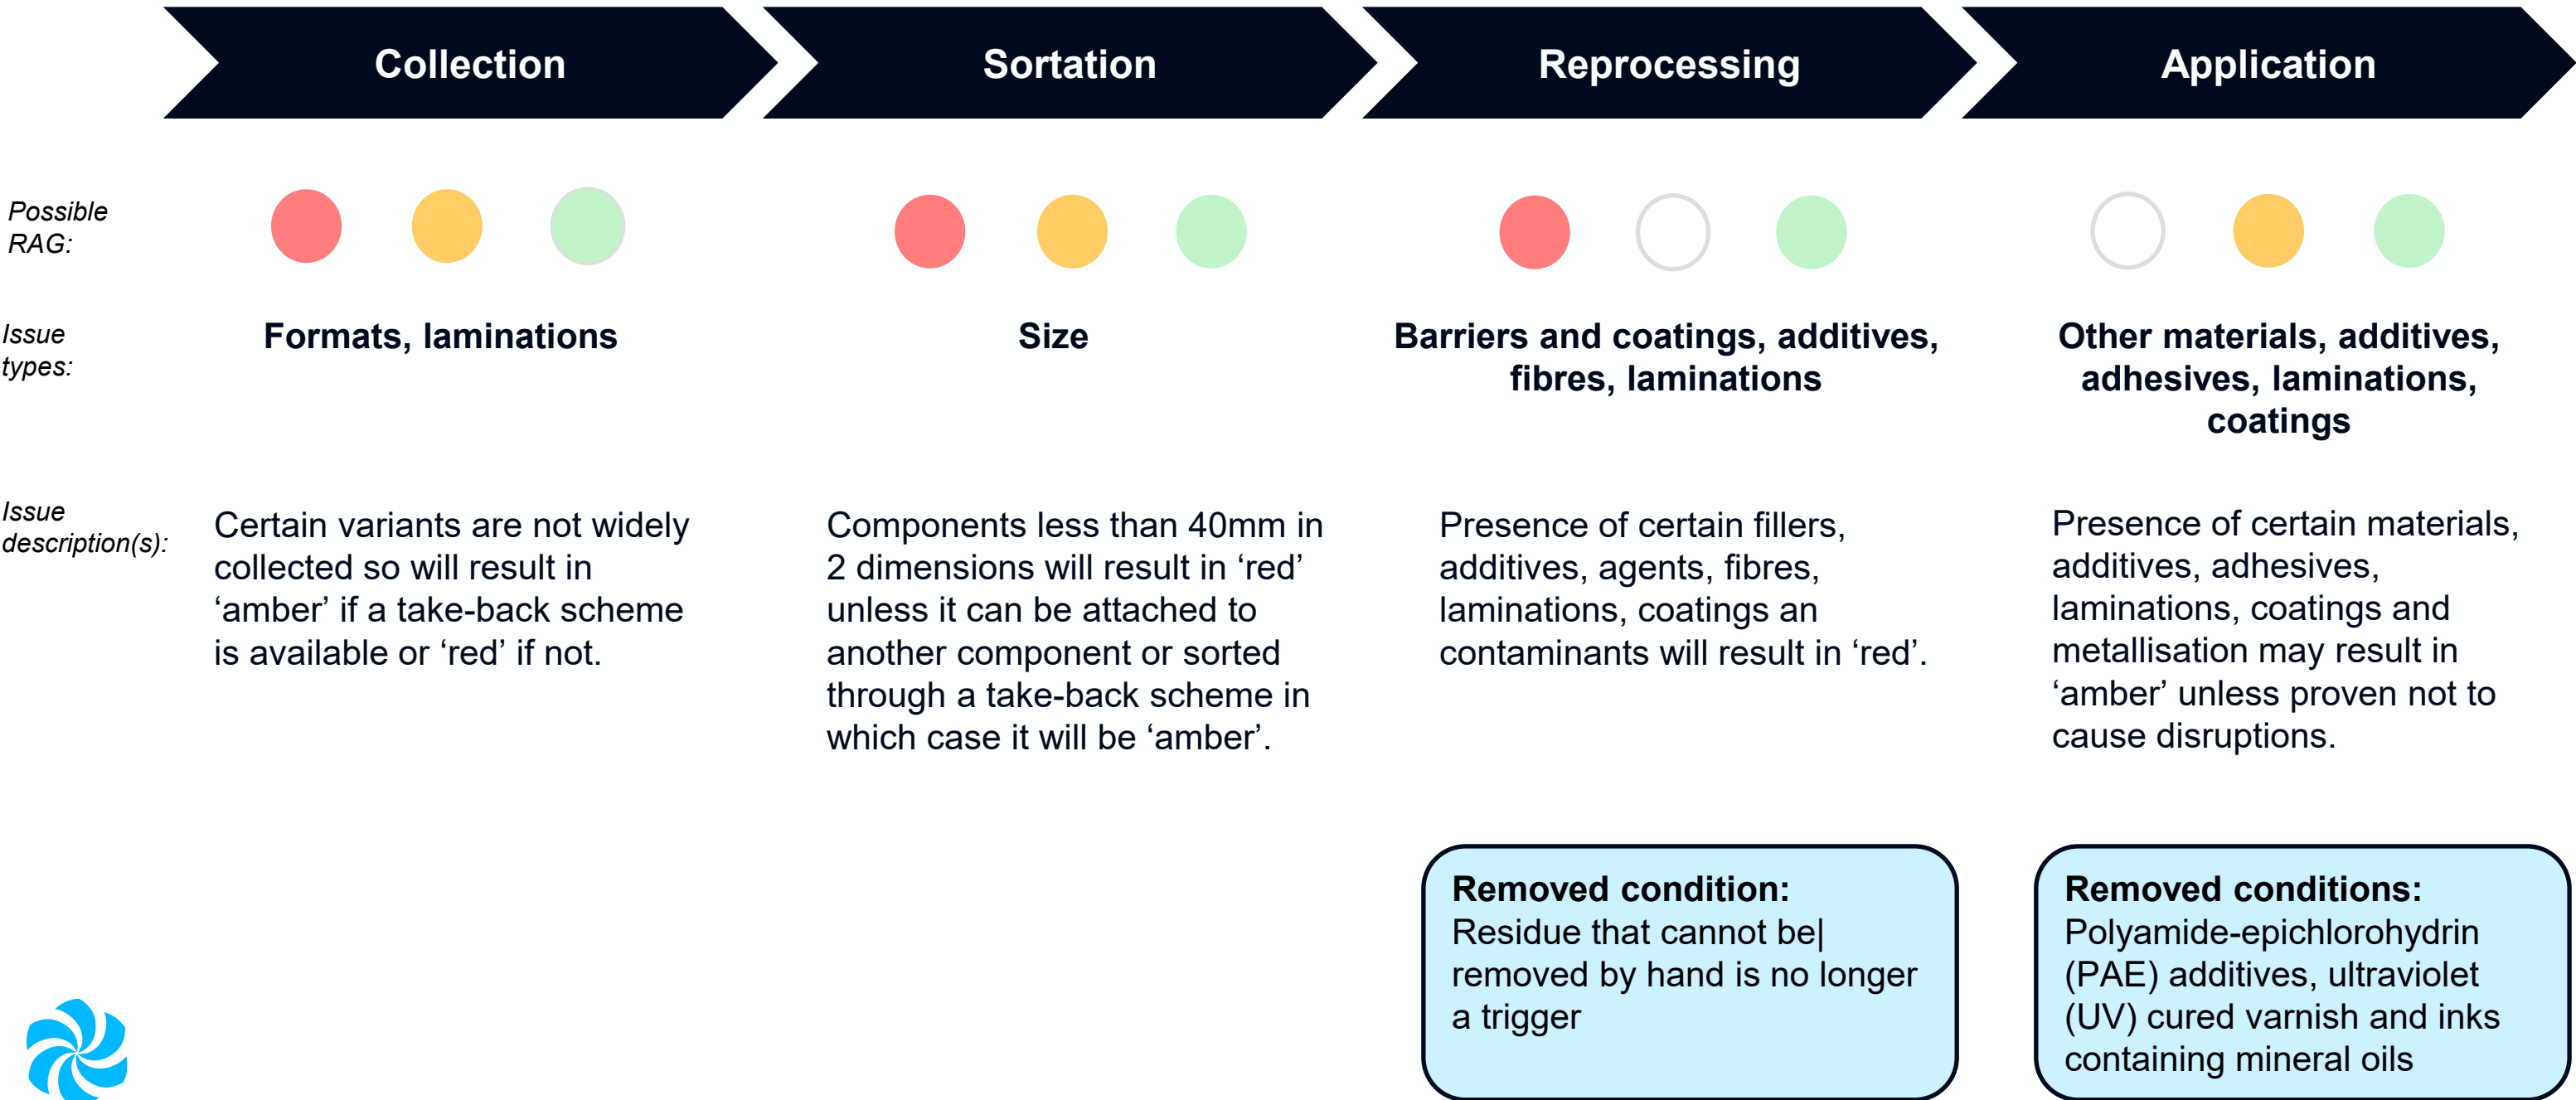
Collection

Sortation

Reprocessing

Application

Possible RAG:

Issue types:

Formats, laminations

Size

Barriers and coatings, additives, fibres, laminations

Other materials, additives, adhesives, laminations, coatings

Issue description(s):

Certain variants are not widely collected so will result in ‘amber’ if a take-back scheme is available or ‘red’ if not.

Components less than 40mm in 2 dimensions will result in ‘red’ unless it can be attached to another component or sorted through a take-back scheme in which case it will be ‘amber’.

Presence of certain fillers, additives, agents, fibres, laminations, coatings an contaminants will result in ‘red’.

Presence of certain materials, additives, adhesives, laminations, coatings and metallisation may result in ‘amber’ unless proven not to cause disruptions.

Removed condition:
Residue that cannot be| removed by hand is no longer a trigger

Removed conditions:
Polyamide-epichlorohydrin (PAE) additives, ultraviolet (UV) cured varnish and inks containing mineral oils